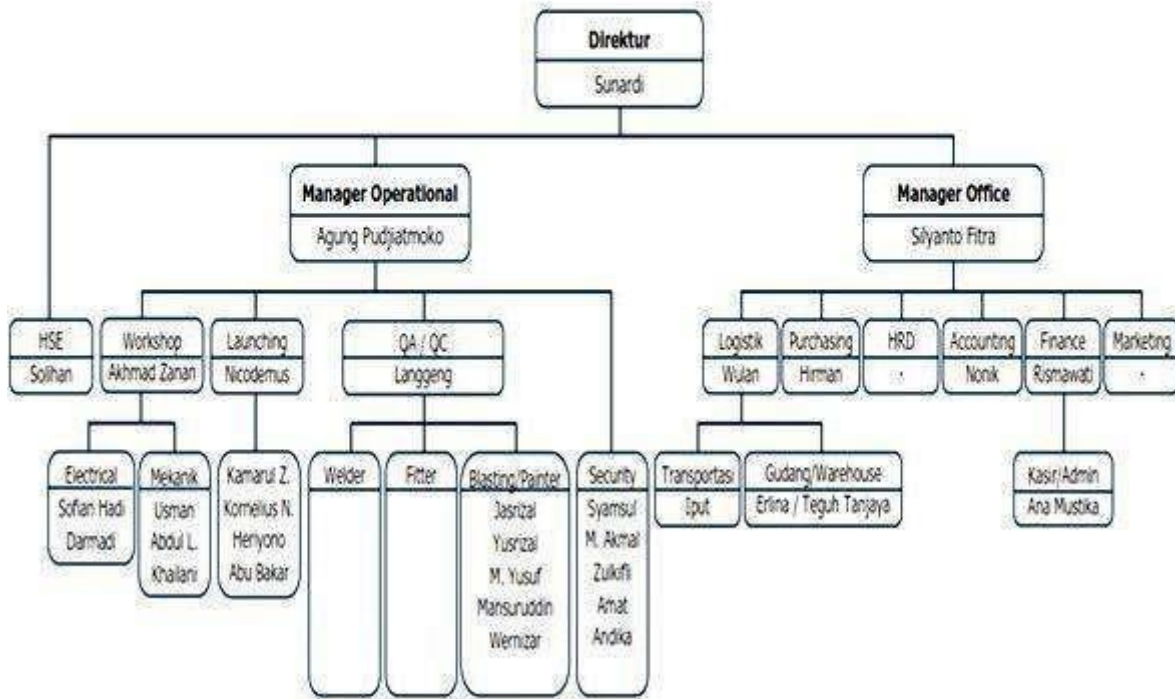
Direktur
Sunardi

Manager Operational
Agung Pudjiatmoko

Manager Office
Silyanto Fitra

HSE
Solihan

Workshop
Akhmad Zanan

Launching
Nicodemus

QA / QC
Langgeng

Logistik
Wulan

Purchasing
Hirman

HRD
-

Accounting
Nonik

Finance
Rismawati

Marketing
-

Electrical
Sofian Hadi
Darmadi

Mekanik
Usman
Abdul L.
Khailani

Kamarul Z.
Kornelius N.
Heryono
Abu Bakar

Welder

Fitter

Blasting/Painter
Jasrizal
Yusrizal
M. Yusuf
Mansuruddin
Wemizar

Security
Syamsul
M. Akmal
Zulkifli
Amat
Andika

Transportasi
Iput

Gudang/Warehouse
Erlina / Teguh Tanjaya

Kasir/Admin
Ana Mustika